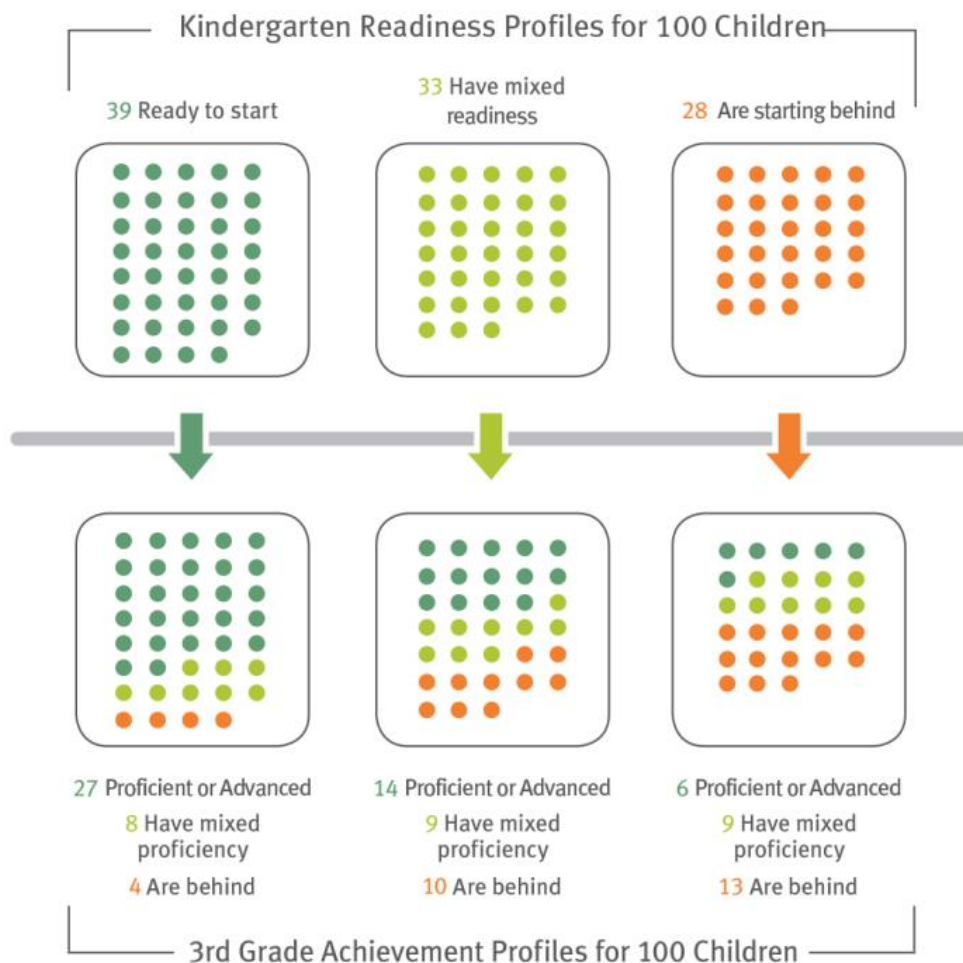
Kindergarten Readiness Profiles for 100 Children

39 Ready to start

33 Have mixed readiness

28 Are starting behind

27 Proficient or Advanced
8 Have mixed proficiency
4 Are behind

14 Proficient or Advanced
9 Have mixed proficiency
10 Are behind

6 Proficient or Advanced
9 Have mixed proficiency
13 Are behind

3rd Grade Achievement Profiles for 100 Children